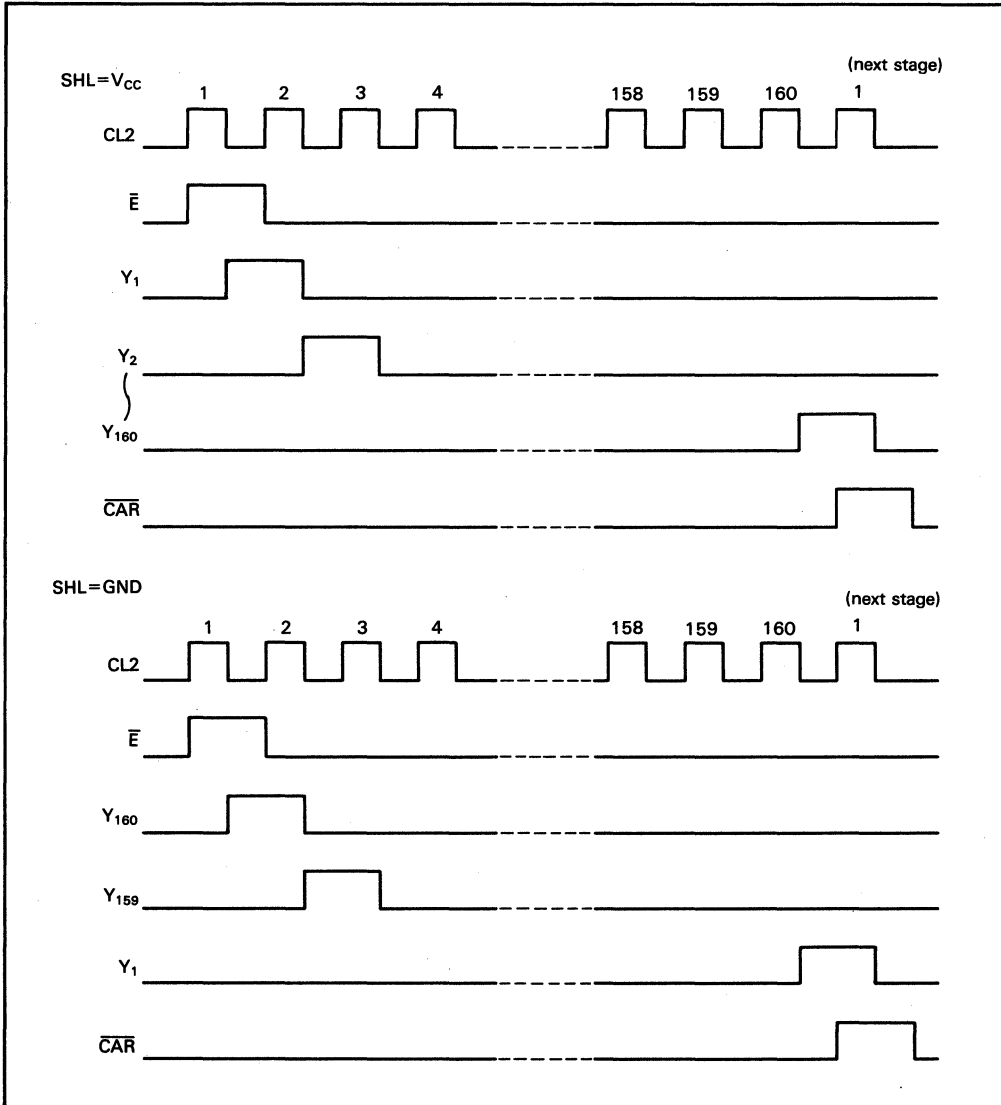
SHL=$V_{CC}$

(next stage)

1 2 3 4 158 159 160 1

CL2

$\overline{E}$

$Y_1$

$Y_2$

$Y_{160}$

$\overline{CAR}$

SHL=GND

(next stage)

1 2 3 4 158 159 160 1

CL2

$\overline{E}$

$Y_{160}$

$Y_{159}$

$Y_1$

$\overline{CAR}$